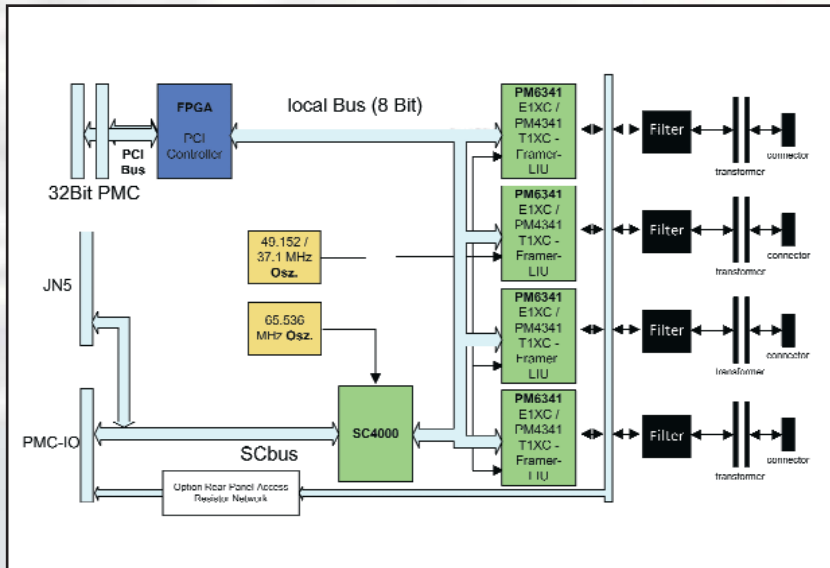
FPGA

PCI Controller

local Bus (8 Bit)

PCI Bus

32Bit PMC

PM6341 E1XC / PM4341 T1XC - Framer-LIU

Filter

transformer

connector

PM6341 E1XC / PM4341 T1XC - Framer-LIU

Filter

transformer

connector

JN5

49.152 / 37.1 MHz Osz.

65.536 MHz Osz.

PM6341 E1XC / PM4341 T1XC - Framer-LIU

Filter

transformer

connector

PMC-IO

SCbus

SC4000

PM6341 E1XC / PM4341 T1XC - Framer-LIU

Filter

transformer

connector

Option Rear Panel Access Resistor Network